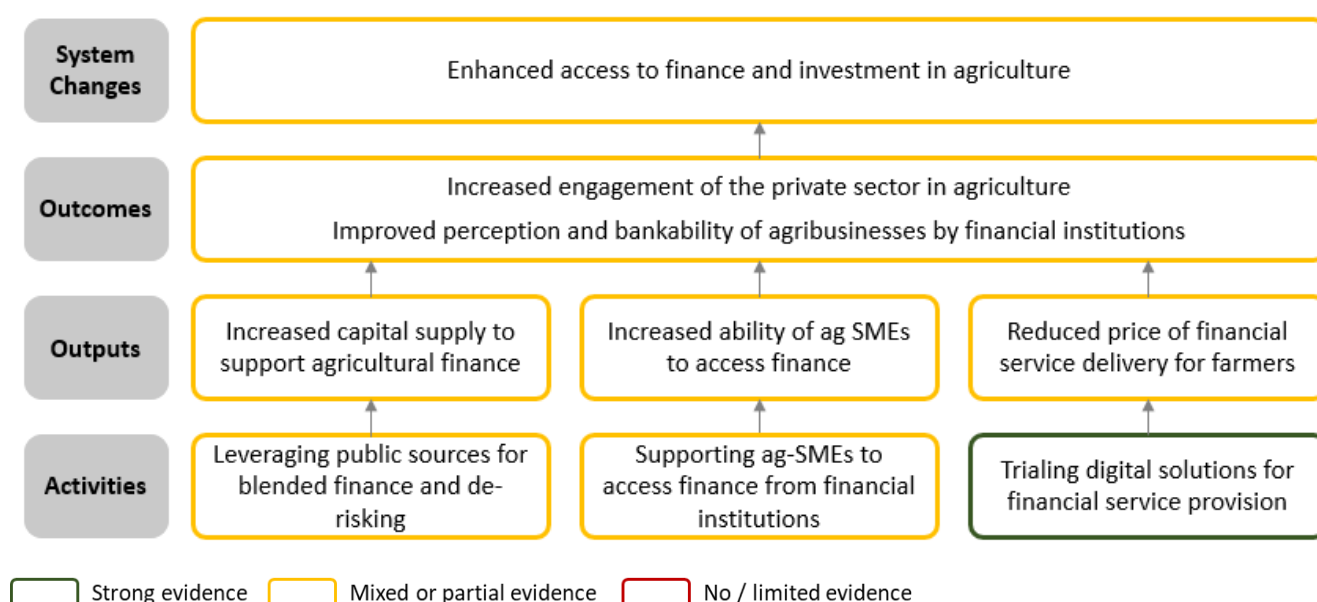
System Changes

Enhanced access to finance and investment in agriculture

Outcomes

Increased engagement of the private sector in agriculture

Improved perception and bankability of agribusinesses by financial institutions

Outputs

Increased capital supply to support agricultural finance

Increased ability of ag SMEs to access finance

Reduced price of financial service delivery for farmers

Activities

Leveraging public sources for blended finance and de-risking

Supporting ag-SMEs to access finance from financial institutions

Trialing digital solutions for financial service provision

Strong evidence

Mixed or partial evidence

No / limited evidence